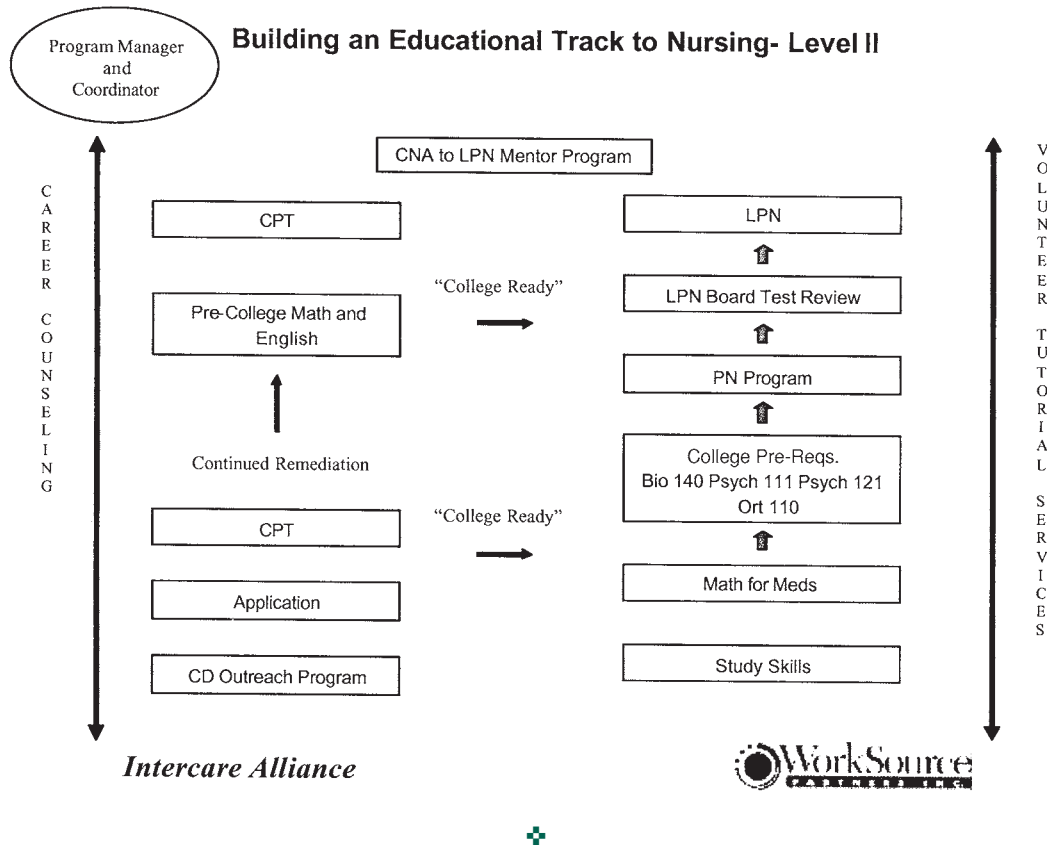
Program Manager and Coordinator

Building an Educational Track to Nursing- Level II

CAREER COUNSELING

CNA to LPN Mentor Program

CPT

Pre-College Math and English

Continued Remediation

CPT

Application

CD Outreach Program

"College Ready"

"College Ready"

LPN

LPN Board Test Review

PN Program

College Pre-Reqs. Bio 140 Psych 111 Psych 121 Ort 110

Math for Meds

Study Skills

VOLUNTEER TUTORIAL SERVICES

Intercare Alliance

WorkSource PARTNERS INC.